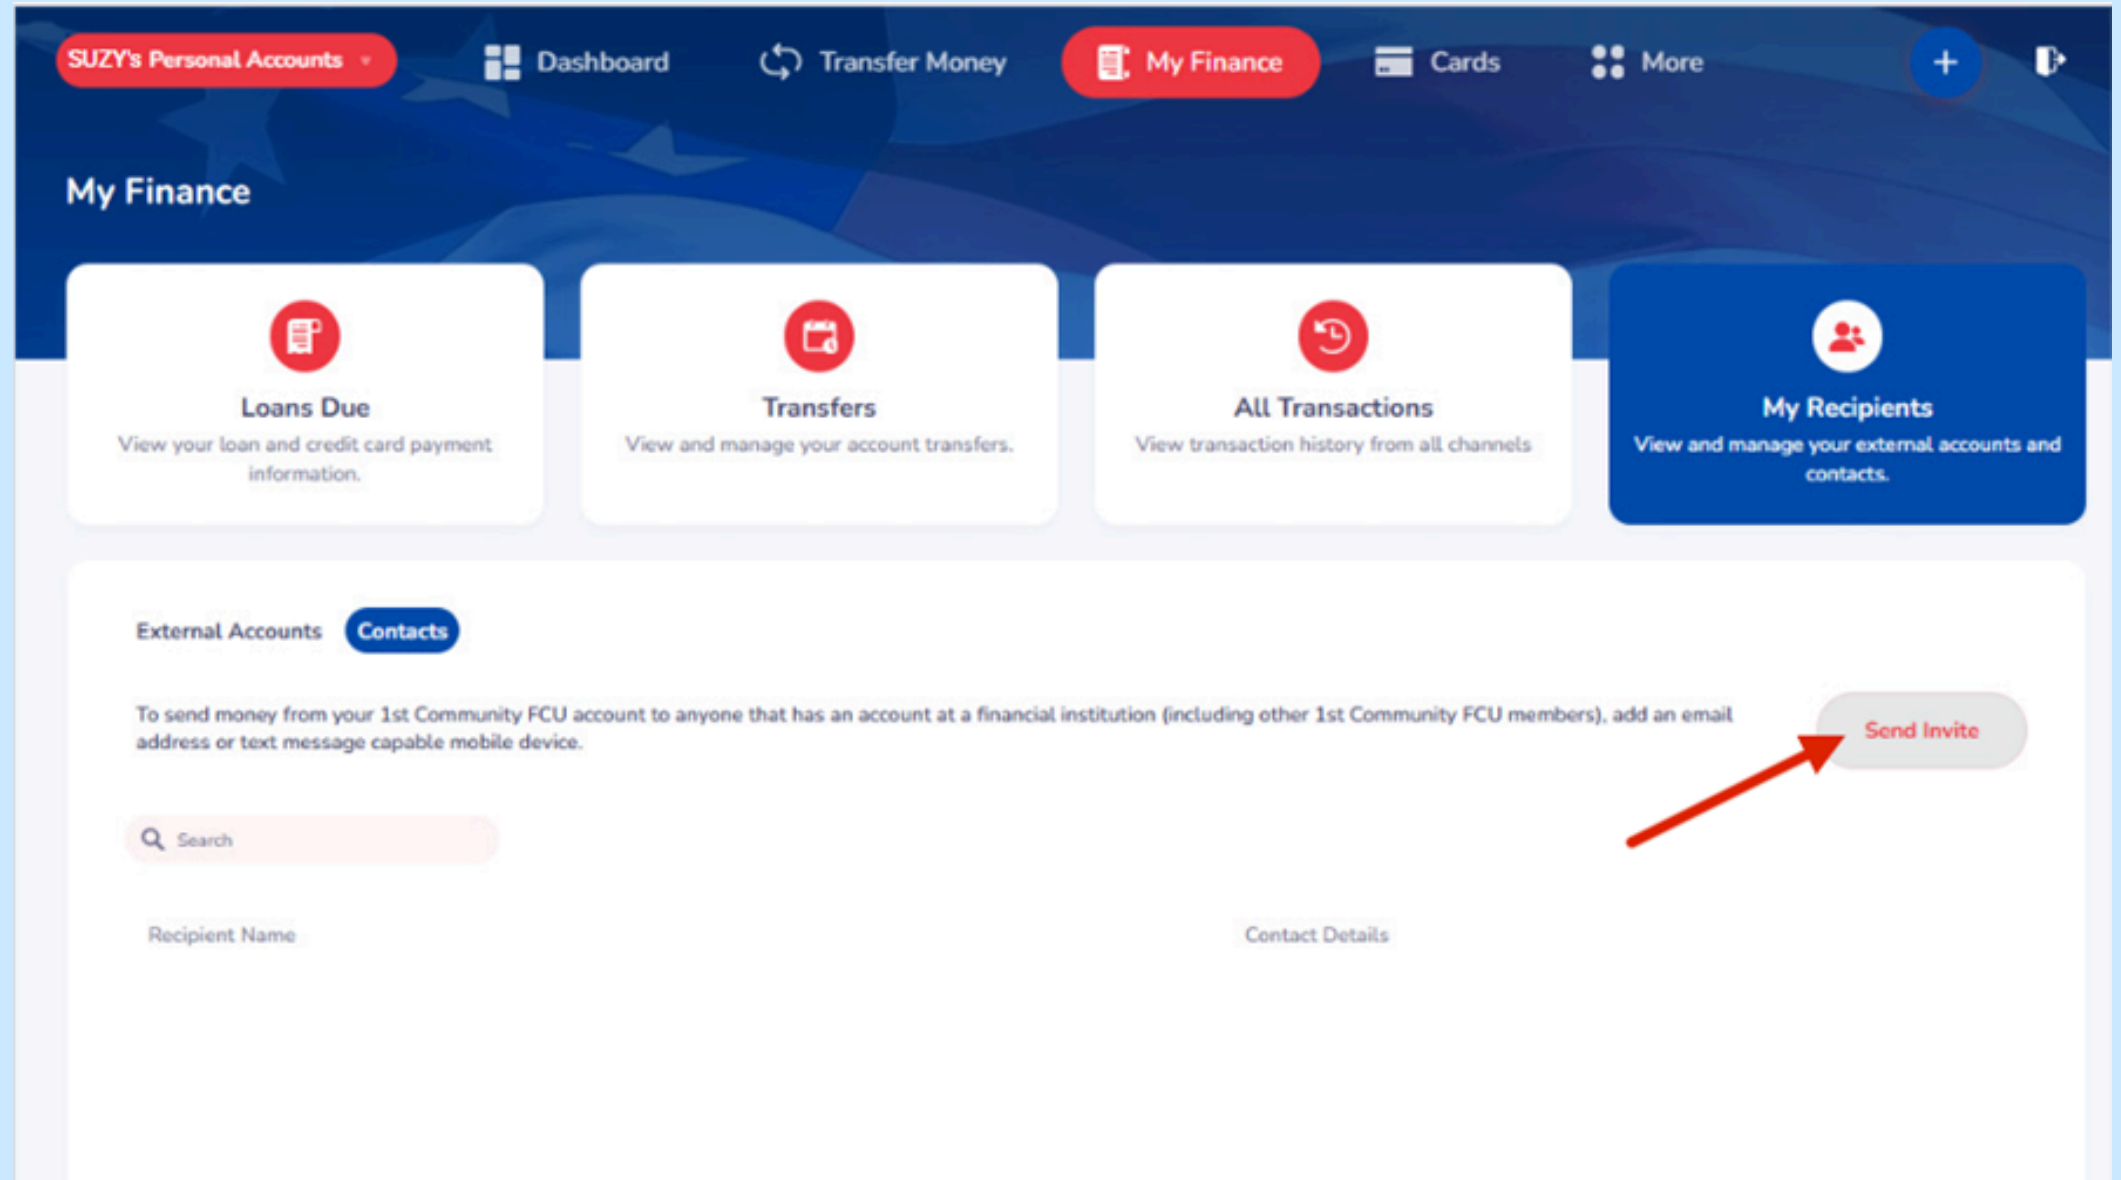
SUZY's Personal Accounts

Dashboard

Transfer Money

My Finance

Cards

More

+

My Finance

Loans Due
View your loan and credit card payment information.

Transfers
View and manage your account transfers.

All Transactions
View transaction history from all channels

My Recipients
View and manage your external accounts and contacts.

External Accounts

Contacts

To send money from your 1st Community FCU account to anyone that has an account at a financial institution (including other 1st Community FCU members), add an email address or text message capable mobile device.

Send Invite

Search

| Recipient Name | Contact Details |
|---|---|